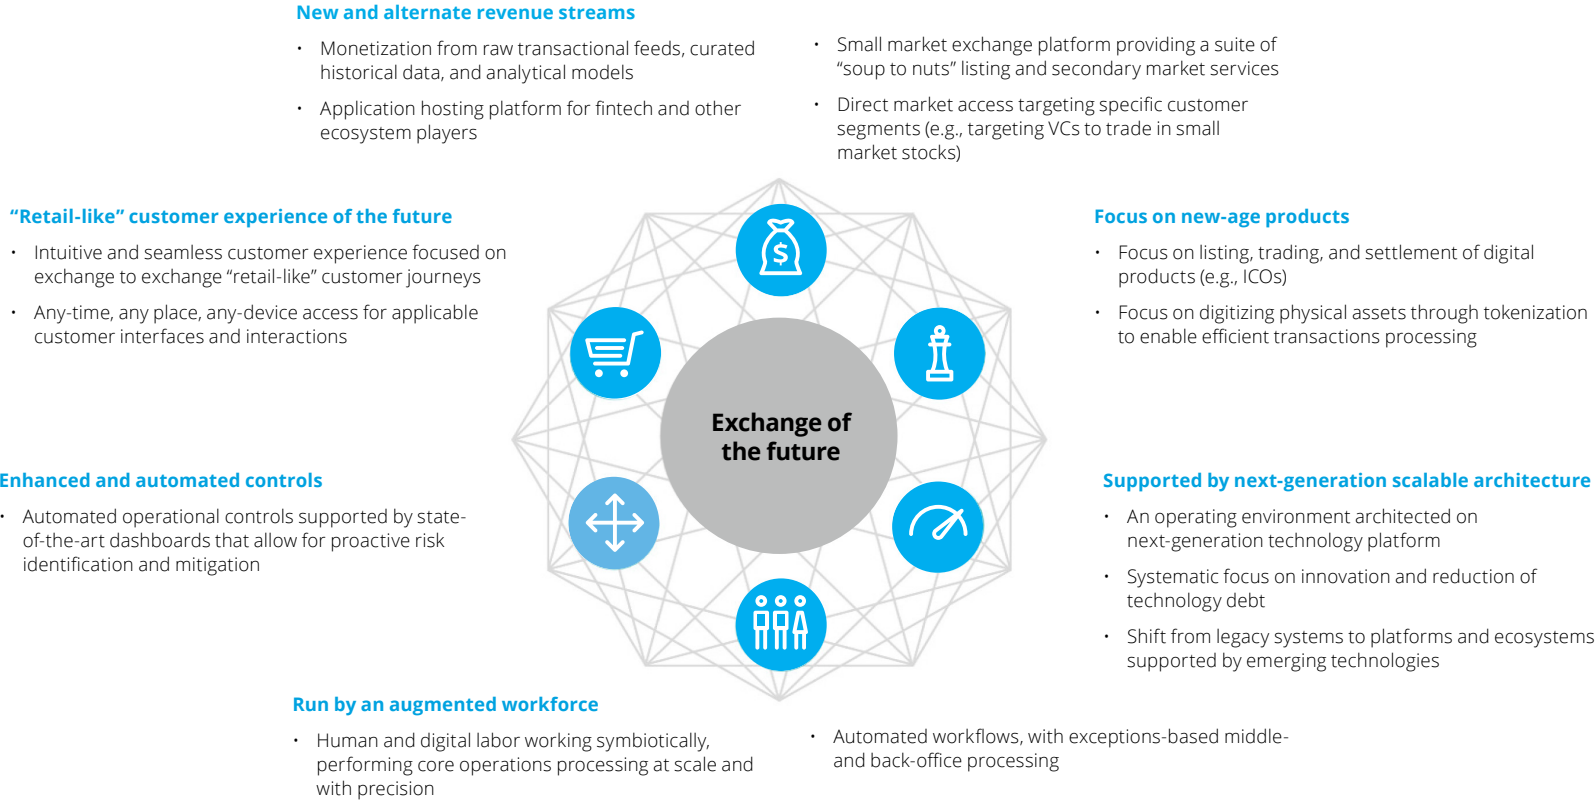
New and alternate revenue streams

• Monetization from raw transactional feeds, curated historical data, and analytical models

• Application hosting platform for fintech and other ecosystem players

• Small market exchange platform providing a suite of "soup to nuts" listing and secondary market services

• Direct market access targeting specific customer segments (e.g., targeting VCs to trade in small market stocks)

"Retail-like" customer experience of the future

• Intuitive and seamless customer experience focused on exchange to exchange "retail-like" customer journeys

• Any-time, any place, any-device access for applicable customer interfaces and interactions

Focus on new-age products

• Focus on listing, trading, and settlement of digital products (e.g., ICOs)

• Focus on digitizing physical assets through tokenization to enable efficient transactions processing

Exchange of the future

Enhanced and automated controls

• Automated operational controls supported by state-of-the-art dashboards that allow for proactive risk identification and mitigation

Supported by next-generation scalable architecture

• An operating environment architected on next-generation technology platform

• Systematic focus on innovation and reduction of technology debt

• Shift from legacy systems to platforms and ecosystems supported by emerging technologies

Run by an augmented workforce

• Human and digital labor working symbiotically, performing core operations processing at scale and with precision

• Automated workflows, with exceptions-based middle- and back-office processing